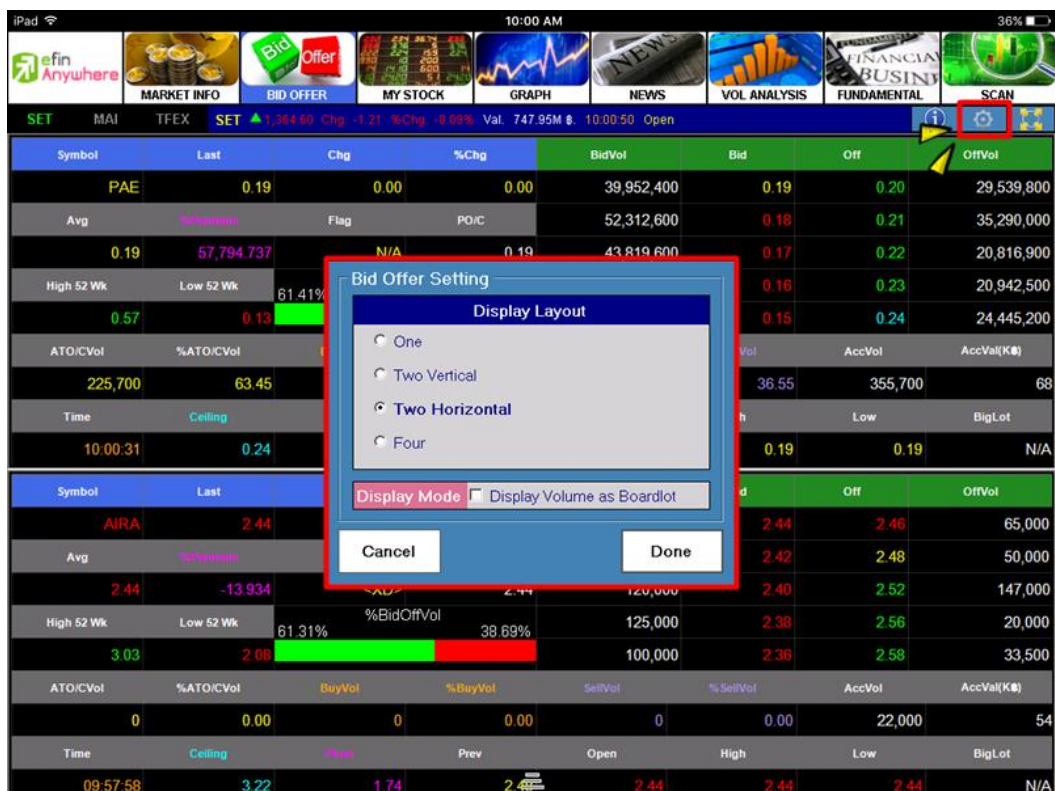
iPad 10:00 AM 36%

efin Anywhere | MARKET INFO | Bid Offer BID OFFER | MY STOCK | GRAPH | NEWS | VOL ANALYSIS | FUNDAMENTAL | SCAN

SET MAI TFEX SET ▲1,364.60 Chg -1.21 %Chg -0.09% Val. 747.95M ฿. 10:00:50 Open

| Symbol | Last | Chg | %Chg | BidVol | Bid | Off | OffVol |
|---|---|---|---|---|---|---|---|
| PAE | 0.19 | 0.00 | 0.00 | 39,952,400 | 0.19 | 0.20 | 29,539,800 |
| Avg | %Remain | Flag | PO/C | 52,312,600 | 0.18 | 0.21 | 35,290,000 |
| 0.19 | 57,794.737 | N/A | 0.19 | 43,819,600 | 0.17 | 0.22 | 20,816,900 |
| High 52 Wk | Low 52 Wk | 61.41% | | | 0.16 | 0.23 | 20,942,500 |
| 0.57 | 0.13 | | | | 0.15 | 0.24 | 24,445,200 |
| ATO/CVol | %ATO/CVol | | | Vol | | AccVol | AccVal(K฿) |
| 225,700 | 63.45 | | | | 36.55 | 355,700 | 68 |
| Time | Ceiling | | | | h | Low | BigLot |
| 10:00:31 | 0.24 | | | | 0.19 | 0.19 | N/A |

Bid Offer Setting
Display Layout
One
Two Vertical
Two Horizontal
Four
Display Mode Display Volume as Boardlot
Cancel Done

| Symbol | Last | | | | d | Off | OffVol |
|---|---|---|---|---|---|---|---|
| AIRA | 2.44 | | | | 2.44 | 2.46 | 65,000 |
| Avg | %Remain | | | | 2.42 | 2.48 | 50,000 |
| 2.44 | -13.934 | <XD> | 2.44 | 120,000 | 2.40 | 2.52 | 147,000 |
| High 52 Wk | Low 52 Wk | 61.31% | %BidOffVol 38.69% | 125,000 | 2.38 | 2.56 | 20,000 |
| 3.03 | 2.08 | | | 100,000 | 2.36 | 2.58 | 33,500 |
| ATO/CVol | %ATO/CVol | BuyVol | %BuyVol | SellVol | %SellVol | AccVol | AccVal(K฿) |
| 0 | 0.00 | 0 | 0.00 | 0 | 0.00 | 22,000 | 54 |
| Time | Ceiling | Floor | Prev | Open | High | Low | BigLot |
| 09:57:58 | 3.22 | 1.74 | 2.44 | 2.44 | 2.44 | 2.44 | N/A |